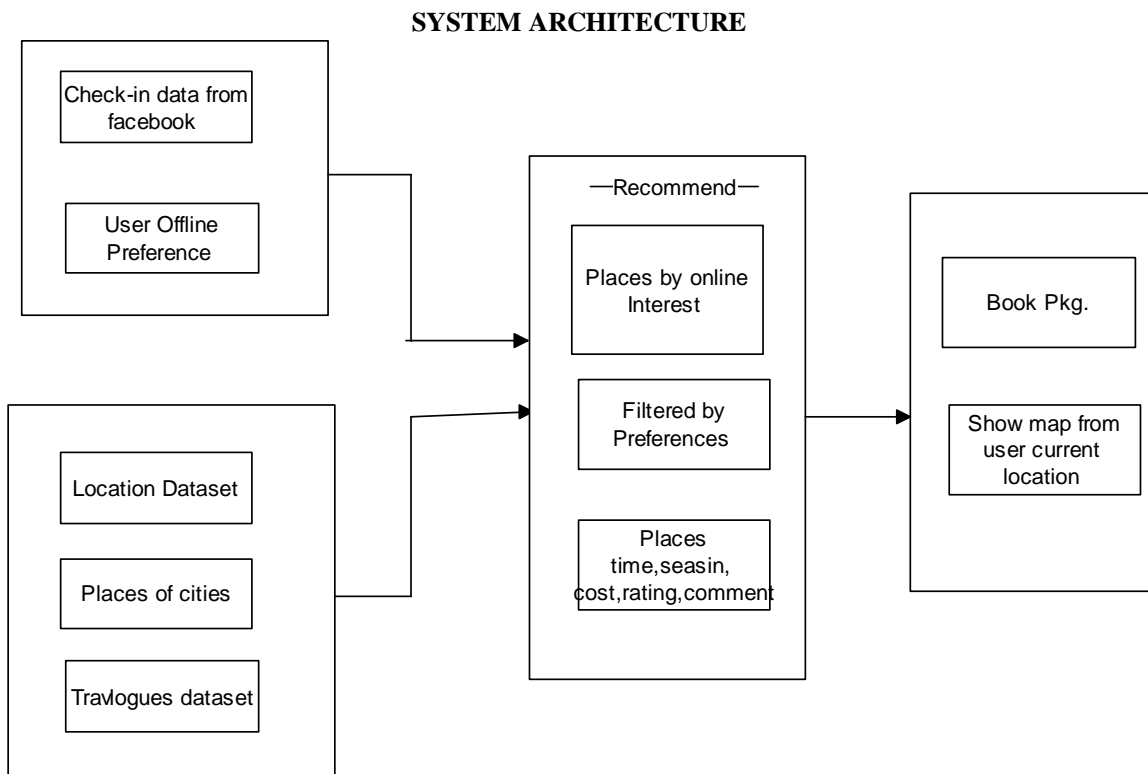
SYSTEM ARCHITECTURE

Check-in data from facebook

User Offline Preference

Location Dataset

Places of cities

Travlogues dataset

—Recommend—

Places by online Interest

Filtered by Preferences

Places time,seasin, cost,rating,comment

Book Pkg.

Show map from user current location